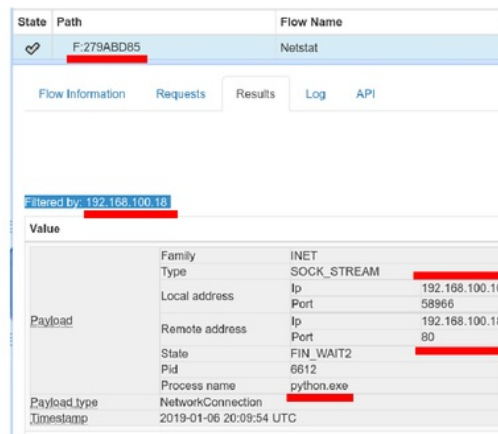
| State | Path | Flow Name |
|---|---|---|
| ✓ | F:279ABD85 | Netstat |

Flow Information Requests Results Log API

Filtered by: 192.168.100.18

Value

| | | | |
|---|---|---|---|
| Payload | Family | INET | |
| | Type | SOCK_STREAM | |
| | Local address | Ip | 192.168.100.1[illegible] |
| | | Port | 58966 |
| | Remote address | Ip | 192.168.100.1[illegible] |
| | | Port | 80 |
| | State | FIN_WAIT2 | |
| | Pid | 6612 | |
| | Process name | python.exe | |
| Payload type | NetworkConnection | | |
| Timestamp | 2019-01-06 20:09:54 UTC | | |